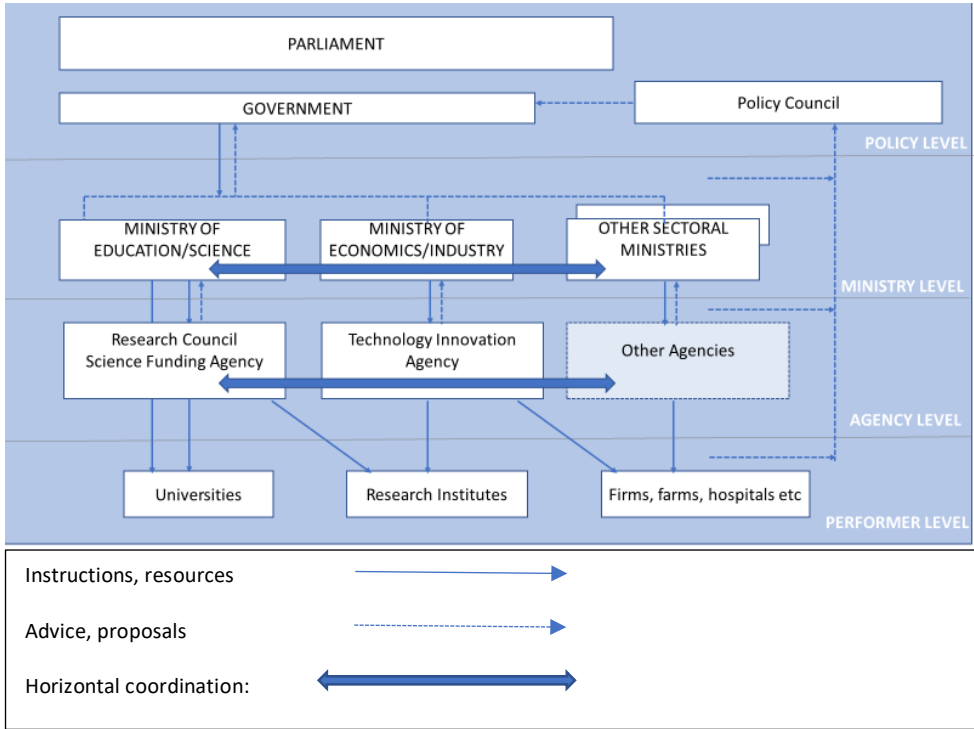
PARLIAMENT

GOVERNMENT

Policy Council

POLICY LEVEL

MINISTRY OF EDUCATION/SCIENCE

MINISTRY OF ECONOMICS/INDUSTRY

OTHER SECTORAL MINISTRIES

MINISTRY LEVEL

Research Council Science Funding Agency

Technology Innovation Agency

Other Agencies

AGENCY LEVEL

Universities

Research Institutes

Firms, farms, hospitals etc

PERFORMER LEVEL

Instructions, resources

Advice, proposals

Horizontal coordination: